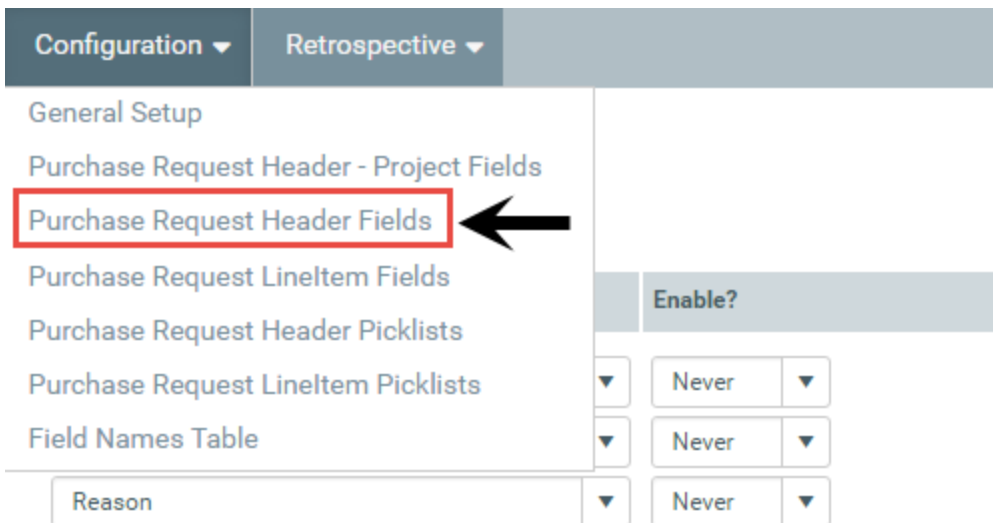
Configuration ▾ Retrospective ▾

General Setup
Purchase Request Header - Project Fields
Purchase Request Header Fields
Purchase Request LineItem Fields
Purchase Request Header Picklists
Purchase Request LineItem Picklists
Field Names Table

Enable?

Never
Never
Reason
Never